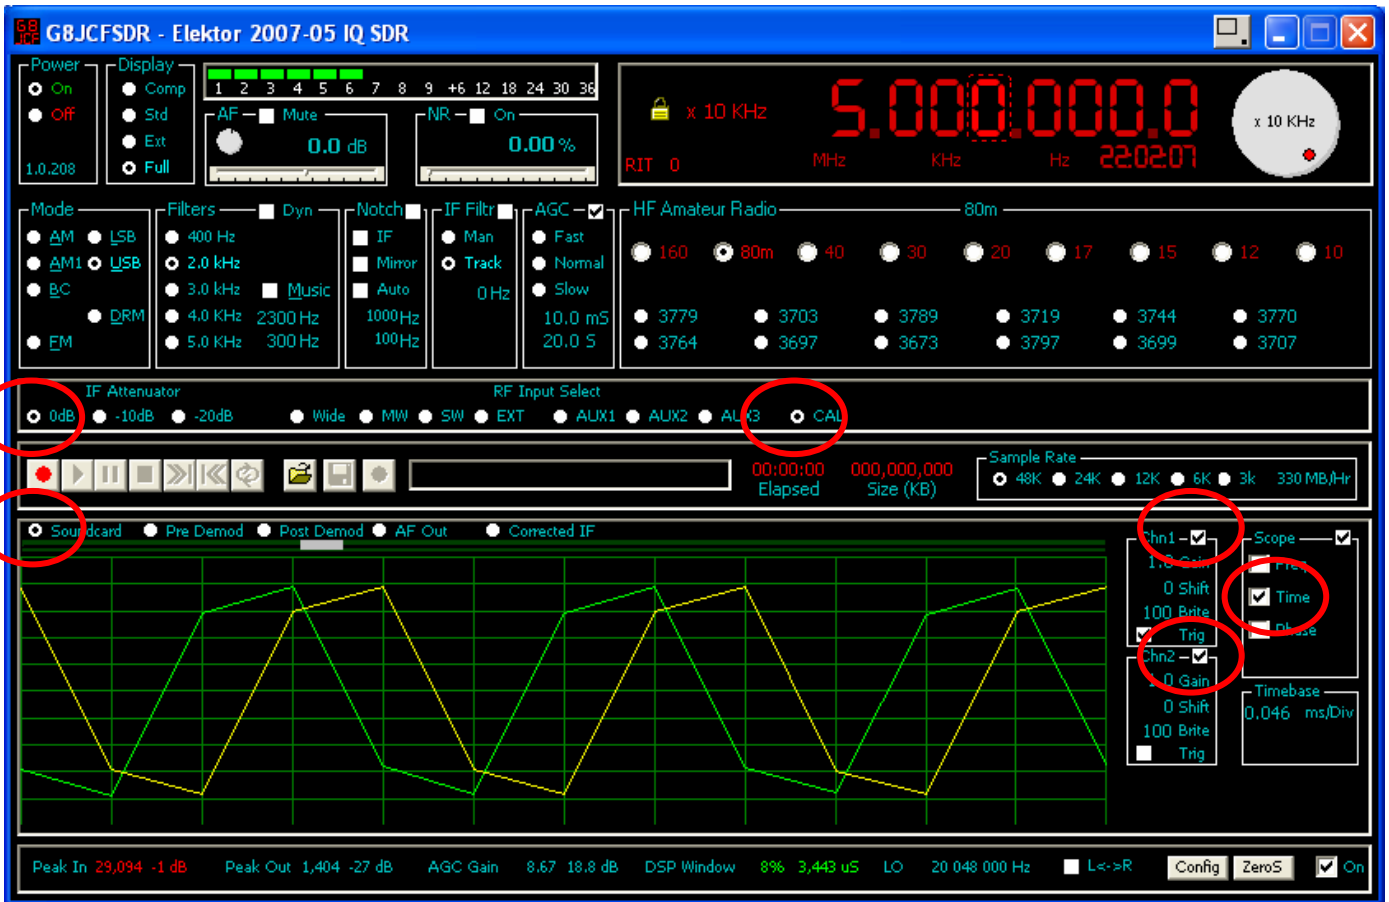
G8JCFSDR - Elektor 2007-05 IQ SDR

Power
On
Off
1.0.208

Display
Comp
Std
Ext
Full

1 2 3 4 5 6 7 8 9 +6 12 18 24 30 36

AF Mute
0.0 dB

NR On
0.00 %

x 10 KHz
RIT 0
5.000.000.0
MHz KHz Hz 22:02:07
x 10 KHz

Mode
AM LSB
AM1 USB
BC
DRM
FM

Filters Dyn
400 Hz
2.0 kHz
3.0 kHz Music
4.0 KHz 2300 Hz
5.0 KHz 300 Hz

Notch
IF
Mirror
Auto
1000 Hz
100 Hz

IF Filtr
Man
Track
0 Hz

AGC
Fast
Normal
Slow
10.0 mS
20.0 S

HF Amateur Radio 80m
160 80m 40 30 20 17 15 12 10
3779 3703 3789 3719 3744 3770
3764 3697 3673 3797 3699 3707

IF Attenuator
0dB -10dB -20dB
RF Input Select
Wide MW SW EXT AUX1 AUX2 AUX3 CAL

00:00:00 Elapsed
000,000,000 Size (KB)

Sample Rate
48K 24K 12K 6K 3k 330 MB/Hr

Soundcard Pre Demod Post Demod AF Out Corrected IF

Chn1
1.0 Gain
0 Shift
100 Brite
Trig
Chn2
1.0 Gain
0 Shift
100 Brite
Trig

Scope
Freq
Time
Phase

Timebase
0.046 ms/Div

Peak In 29,094 -1 dB Peak Out 1,404 -27 dB AGC Gain 8.67 18.8 dB DSP Window 8% 3,443 uS LO 20 048 000 Hz L<->R Config ZeroS On